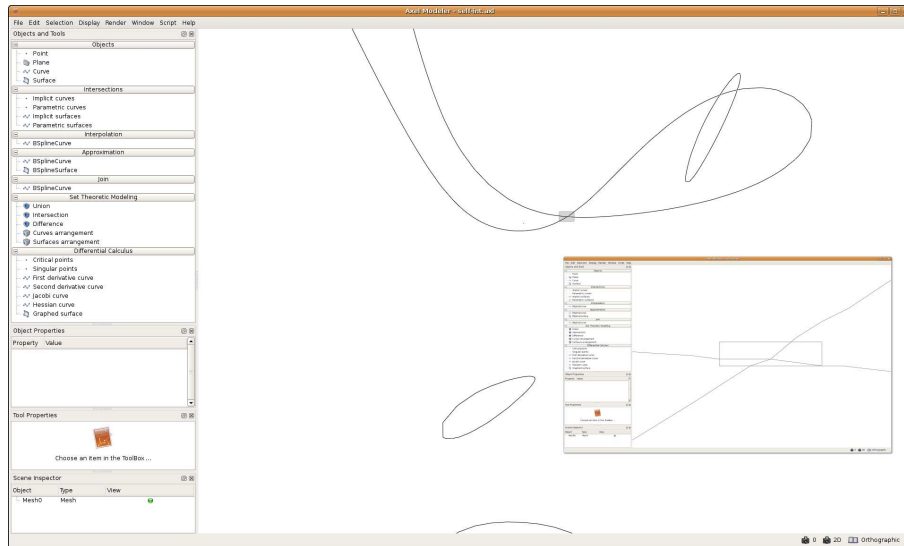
Axel Modeler - selfint.axl

File Edit Selection Display Render Window Script Help

Objects and Tools

Objects
Point
Plane
Curve
Surface

Intersections
Implicit curves
Parametric curves
Implicit surfaces
Parametric surfaces

Interpolation
BSplineCurve

Approximation
BSplineCurve
BSplineSurface

Join
BSplineCurve

Set Theoretic Modeling
Union
Intersection
Difference
Curves arrangement
Surfaces arrangement

Differential Calculus
Critical points
Singular points
First derivative curve
Second derivative curve
Jacobi curve
Hessian curve
Graphed surface

Object Properties

| Property | Value |
|---|---|

Tool Properties

Choose an item in the ToolBox ...

Scene Inspector

| Object | Type | View |
|---|---|---|
| Mesh0 | Mesh | |

0 2D Orthographic